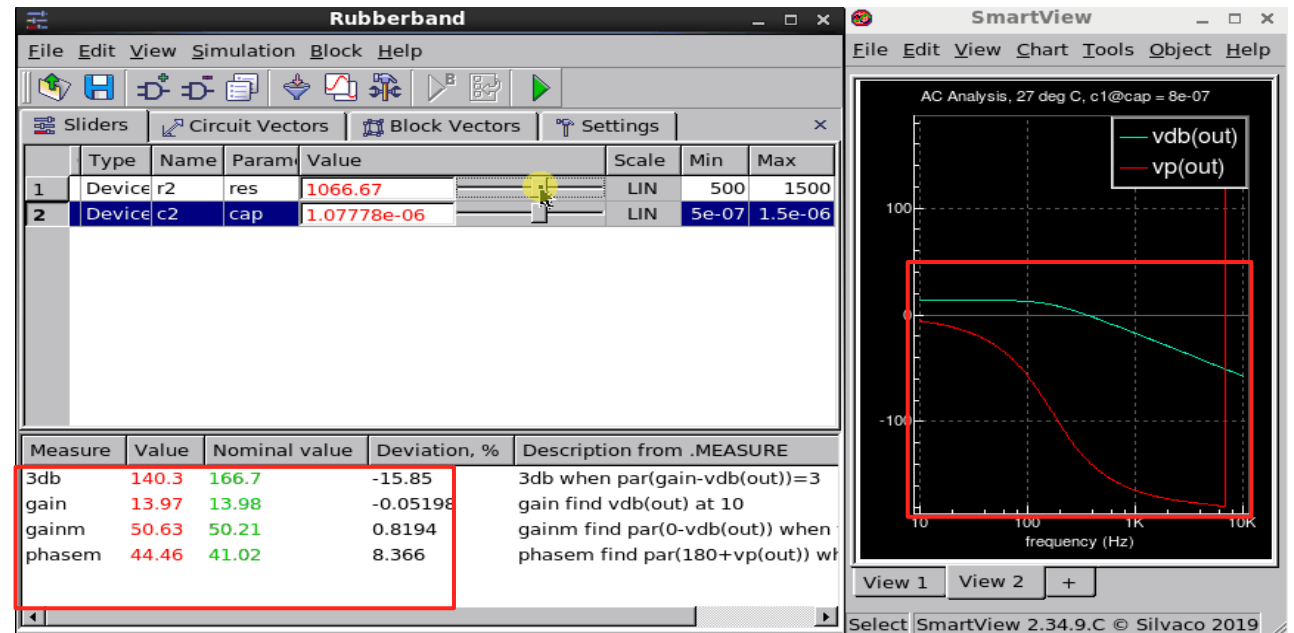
Rubberband

File Edit View Simulation Block Help

Sliders | Circuit Vectors | Block Vectors | Settings

| | Type | Name | Parame | Value | | Scale | Min | Max |
|---|---|---|---|---|---|---|---|---|
| 1 | Device | r2 | res | 1066.67 | | LIN | 500 | 1500 |
| 2 | Device | c2 | cap | 1.07778e-06 | | LIN | 5e-07 | 1.5e-06 |

| Measure | Value | Nominal value | Deviation, % | Description from .MEASURE |
|---|---|---|---|---|
| 3db | 140.3 | 166.7 | -15.85 | 3db when par(gain-vdb(out))=3 |
| gain | 13.97 | 13.98 | -0.05198 | gain find vdb(out) at 10 |
| gainm | 50.63 | 50.21 | 0.8194 | gainm find par(0-vdb(out)) when |
| phasem | 44.46 | 41.02 | 8.366 | phasem find par(180+vp(out)) wh |

SmartView

File Edit View Chart Tools Object Help

AC Analysis, 27 deg C, c1@cap = 8e-07

vdb(out)
vp(out)

100
0
-100

10 100 1K 10K
frequency (Hz)

View 1 | View 2 | +

Select | SmartView 2.34.9.C © Silvaco 2019